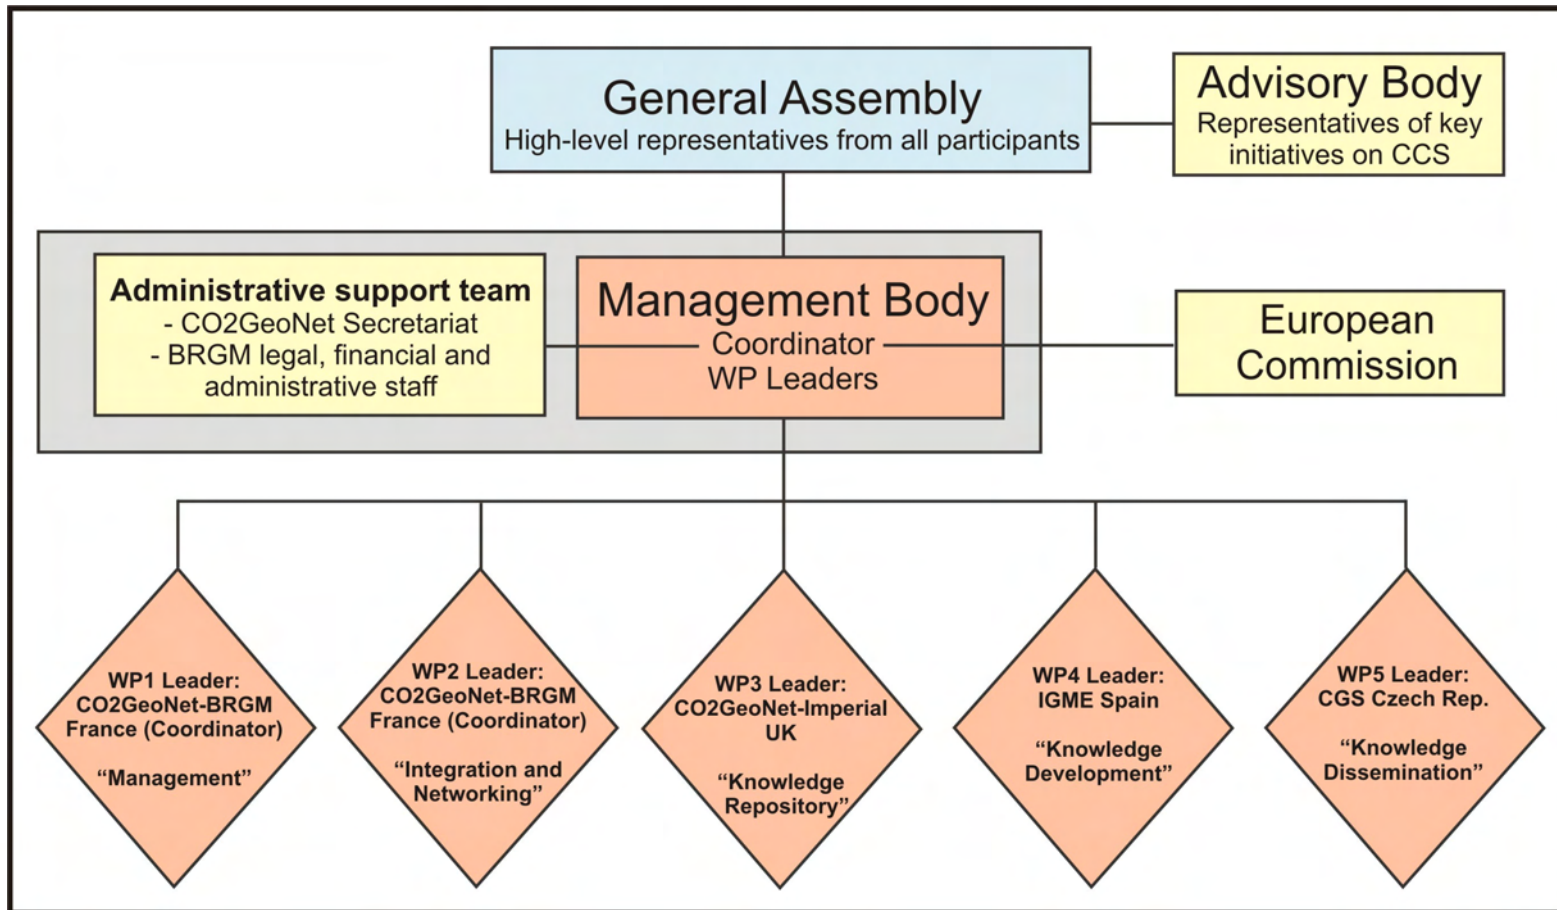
General Assembly
High-level representatives from all participants

Advisory Body
Representatives of key initiatives on CCS

Administrative support team
- CO2GeoNet Secretariat
- BRGM legal, financial and administrative staff

Management Body
Coordinator
WP Leaders

European Commission

WP1 Leader:
CO2GeoNet-BRGM
France (Coordinator)

“Management”

WP2 Leader:
CO2GeoNet-BRGM
France (Coordinator)

“Integration and Networking”

WP3 Leader:
CO2GeoNet-Imperial
UK

“Knowledge Repository”

WP4 Leader:
IGME Spain

“Knowledge Development”

WP5 Leader:
CGS Czech Rep.

“Knowledge Dissemination”